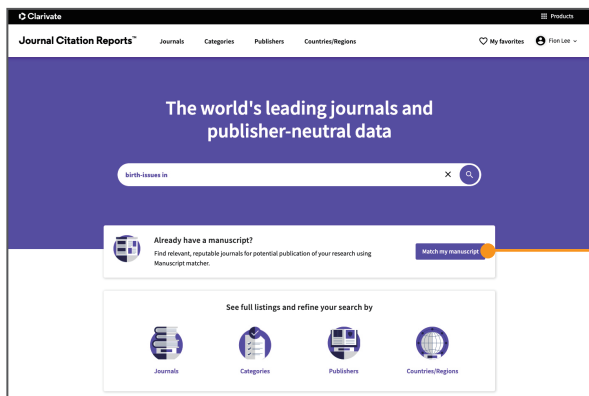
Clarivate

Products

Journal Citation Reports™

Journals

Categories

Publishers

Countries/Regions

My favorites

Fion Lee

The world's leading journals and publisher-neutral data

birth-issues in

Already have a manuscript?

Find relevant, reputable journals for potential publication of your research using Manuscript matcher.

Match my manuscript

See full listings and refine your search by

Journals

Categories

Publishers

Countries/Regions